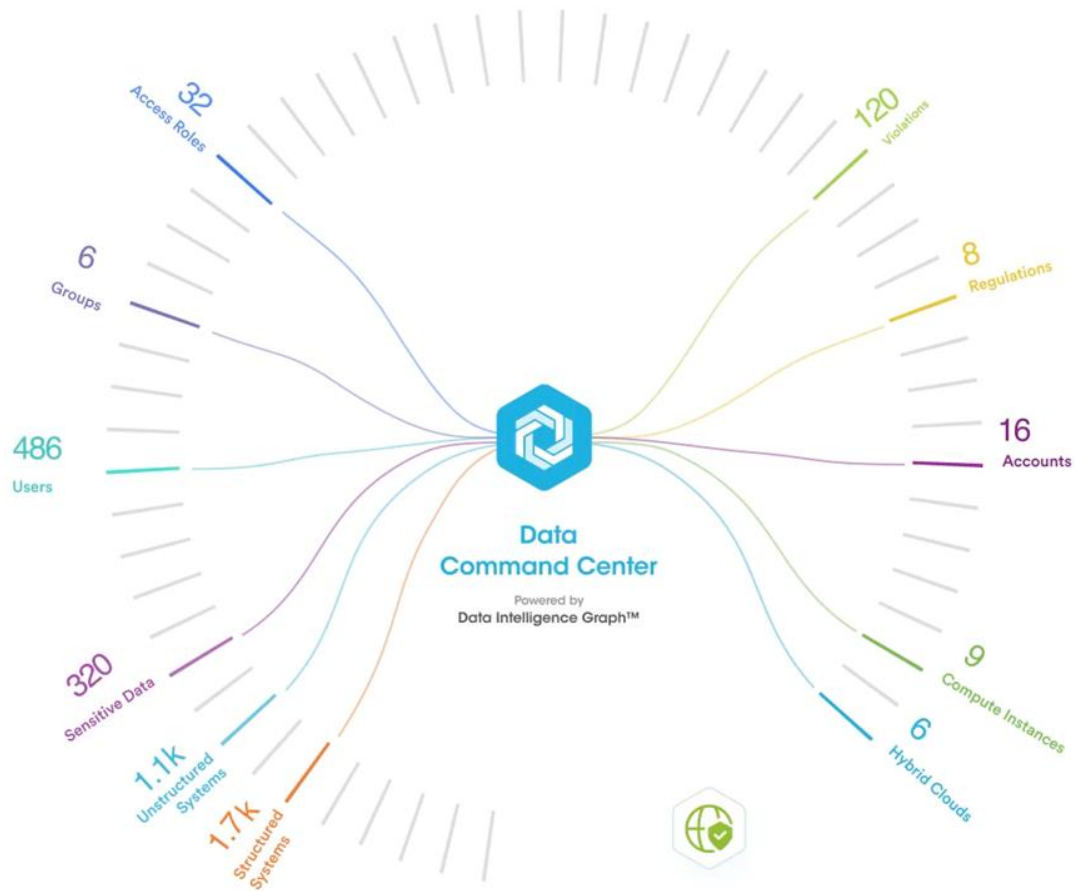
32
Access Roles

6
Groups

486
Users

320
Sensitive Data

1.1k
Unstructured Systems

1.7k
Structured Systems

120
Violations

8
Regulations

16
Accounts

9
Compute Instances

6
Hybrid Clouds

Data Command Center

Powered by
Data Intelligence Graph™